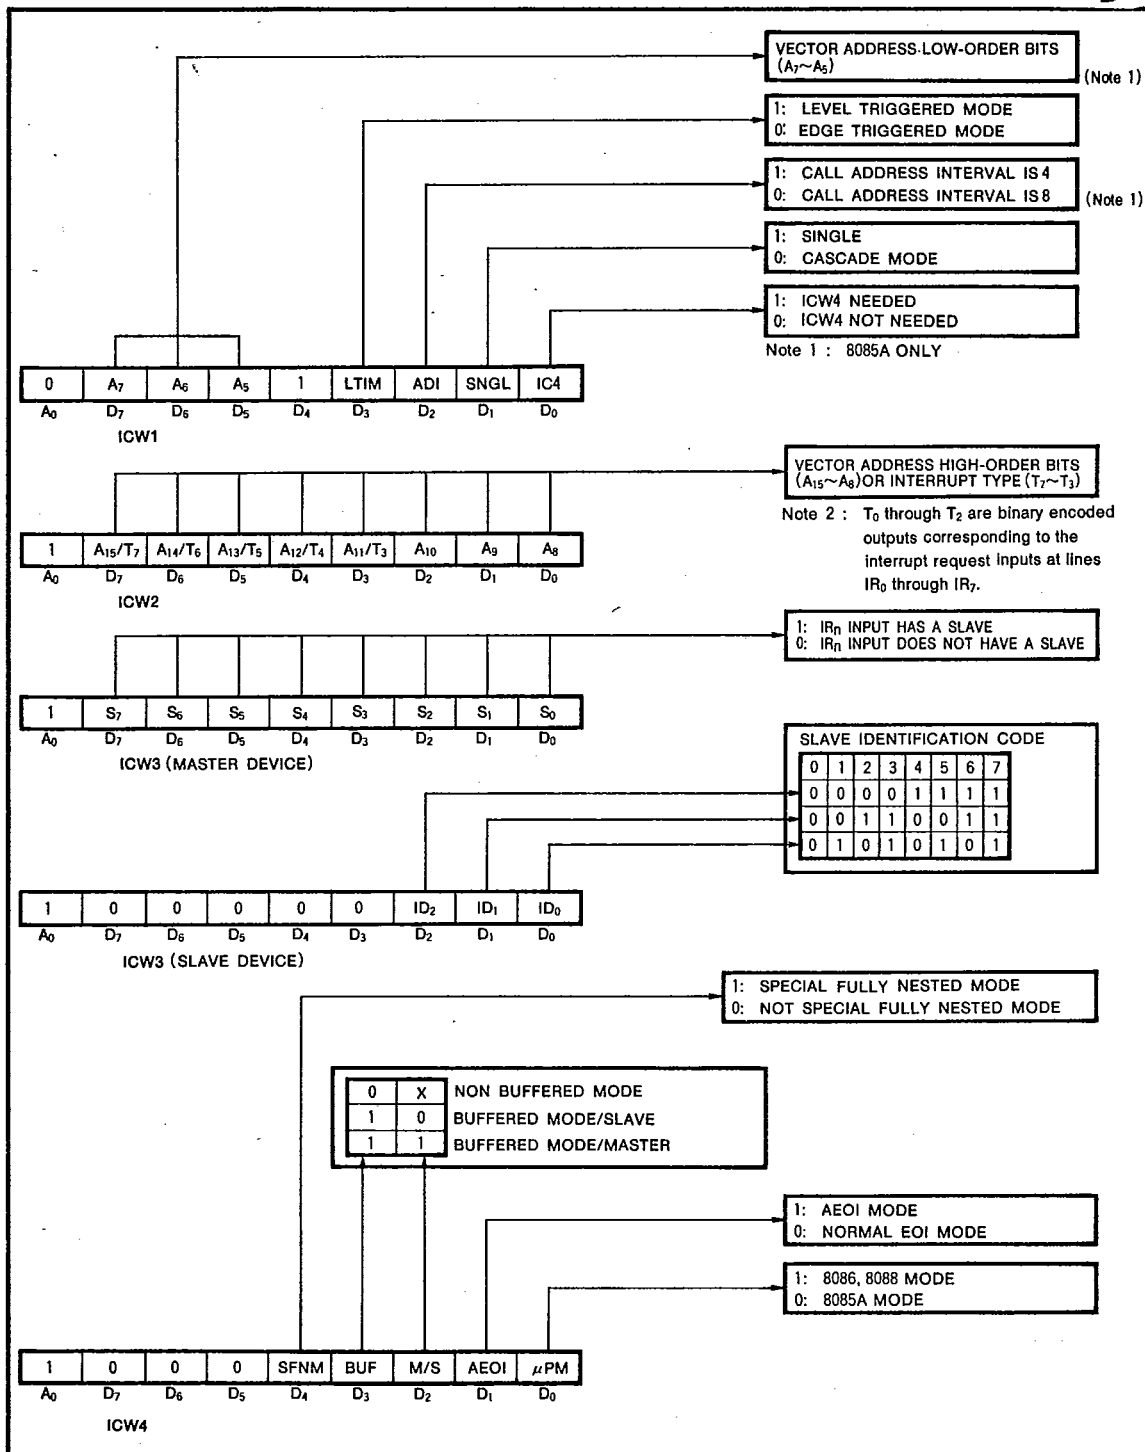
VECTOR ADDRESS LOW-ORDER BITS ($A_7$~$A_5$) (Note 1)

1: LEVEL TRIGGERED MODE
0: EDGE TRIGGERED MODE

1: CALL ADDRESS INTERVAL IS 4
0: CALL ADDRESS INTERVAL IS 8 (Note 1)

1: SINGLE
0: CASCADE MODE

1: ICW4 NEEDED
0: ICW4 NOT NEEDED

Note 1 : 8085A ONLY

| 0 | $A_7$ | $A_6$ | $A_5$ | 1 | LTIM | ADI | SNGL | IC4 |
|---|---|---|---|---|---|---|---|---|
| $A_0$ | $D_7$ | $D_6$ | $D_5$ | $D_4$ | $D_3$ | $D_2$ | $D_1$ | $D_0$ |

ICW1

VECTOR ADDRESS HIGH-ORDER BITS ($A_{15}$~$A_8$) OR INTERRUPT TYPE ($T_7$~$T_3$)

Note 2 : $T_0$ through $T_2$ are binary encoded outputs corresponding to the interrupt request inputs at lines $IR_0$ through $IR_7$.

| 1 | $A_{15}/T_7$ | $A_{14}/T_6$ | $A_{13}/T_5$ | $A_{12}/T_4$ | $A_{11}/T_3$ | $A_{10}$ | $A_9$ | $A_8$ |
|---|---|---|---|---|---|---|---|---|
| $A_0$ | $D_7$ | $D_6$ | $D_5$ | $D_4$ | $D_3$ | $D_2$ | $D_1$ | $D_0$ |

ICW2

1: $IR_n$ INPUT HAS A SLAVE
0: $IR_n$ INPUT DOES NOT HAVE A SLAVE

| 1 | $S_7$ | $S_6$ | $S_5$ | $S_4$ | $S_3$ | $S_2$ | $S_1$ | $S_0$ |
|---|---|---|---|---|---|---|---|---|
| $A_0$ | $D_7$ | $D_6$ | $D_5$ | $D_4$ | $D_3$ | $D_2$ | $D_1$ | $D_0$ |

ICW3 (MASTER DEVICE)

SLAVE IDENTIFICATION CODE

| 0 | 1 | 2 | 3 | 4 | 5 | 6 | 7 |
|---|---|---|---|---|---|---|---|
| 0 | 0 | 0 | 0 | 1 | 1 | 1 | 1 |
| 0 | 0 | 1 | 1 | 0 | 0 | 1 | 1 |
| 0 | 1 | 0 | 1 | 0 | 1 | 0 | 1 |

| 1 | 0 | 0 | 0 | 0 | 0 | $ID_2$ | $ID_1$ | $ID_0$ |
|---|---|---|---|---|---|---|---|---|
| $A_0$ | $D_7$ | $D_6$ | $D_5$ | $D_4$ | $D_3$ | $D_2$ | $D_1$ | $D_0$ |

ICW3 (SLAVE DEVICE)

1: SPECIAL FULLY NESTED MODE
0: NOT SPECIAL FULLY NESTED MODE

| 0 | X | NON BUFFERED MODE |
|---|---|---|
| 1 | 0 | BUFFERED MODE/SLAVE |
| 1 | 1 | BUFFERED MODE/MASTER |

1: AEOI MODE
0: NORMAL EOI MODE

1: 8086, 8088 MODE
0: 8085A MODE

| 1 | 0 | 0 | 0 | SFNM | BUF | M/S | AEOI | $\mu$PM |
|---|---|---|---|---|---|---|---|---|
| $A_0$ | $D_7$ | $D_6$ | $D_5$ | $D_4$ | $D_3$ | $D_2$ | $D_1$ | $D_0$ |

ICW4